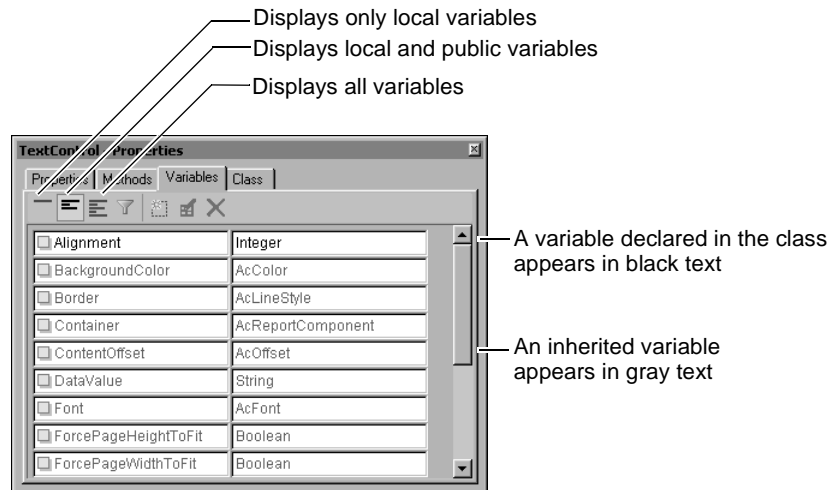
Displays only local variables
Displays local and public variables
Displays all variables

TextControl - Properties
Properties | Methods | Variables | Class

| Alignment | Integer |
|---|---|
| BackgroundColor | AcColor |
| Border | AcLineStyle |
| Container | AcReportComponent |
| ContentOffset | AcOffset |
| DataValue | String |
| Font | AcFont |
| ForcePageHeightToFit | Boolean |
| ForcePageWidthToFit | Boolean |

A variable declared in the class appears in black text

An inherited variable appears in gray text